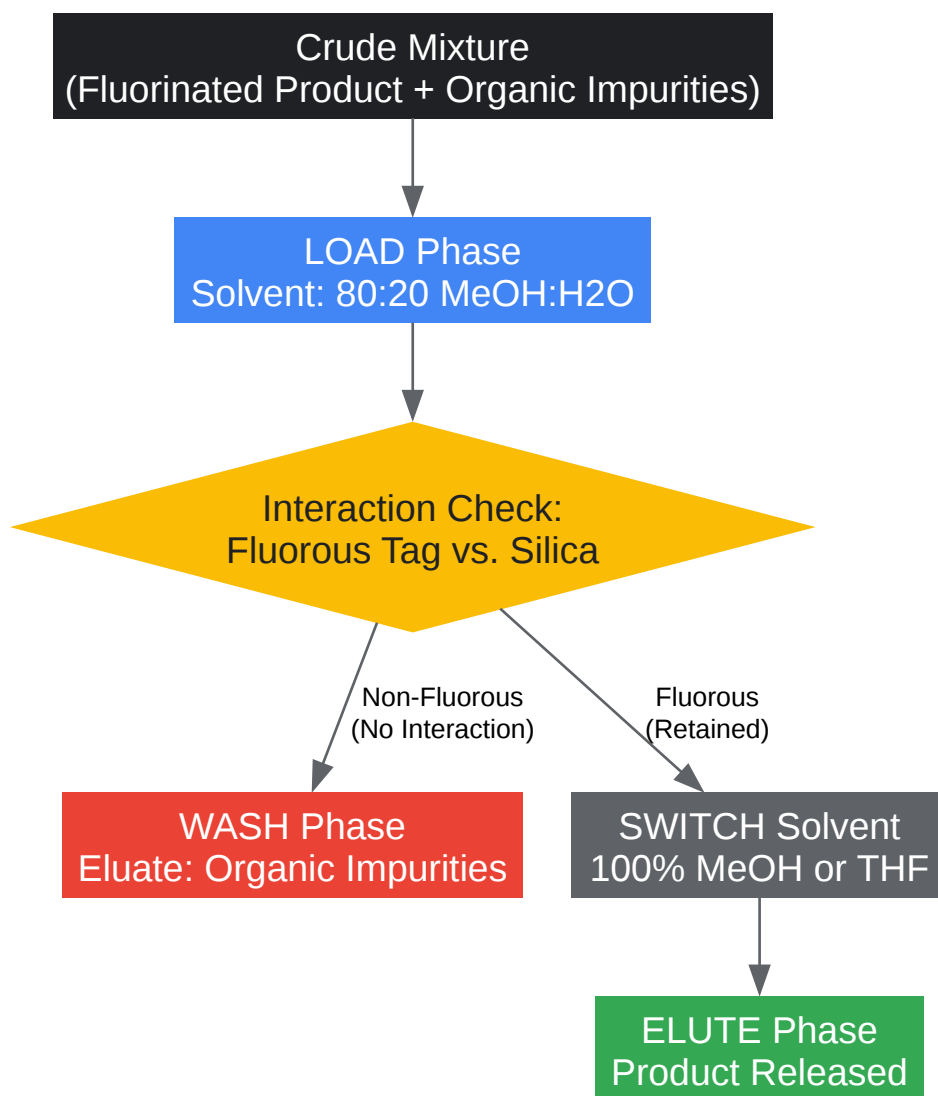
Crude Mixture
(Fluorinated Product + Organic Impurities)

LOAD Phase
Solvent: 80:20 MeOH:H2O

Interaction Check:
Fluorous Tag vs. Silica

Non-Fluorous
(No Interaction)

Fluorous
(Retained)

WASH Phase
Eluate: Organic Impurities

SWITCH Solvent
100% MeOH or THF

ELUTE Phase
Product Released